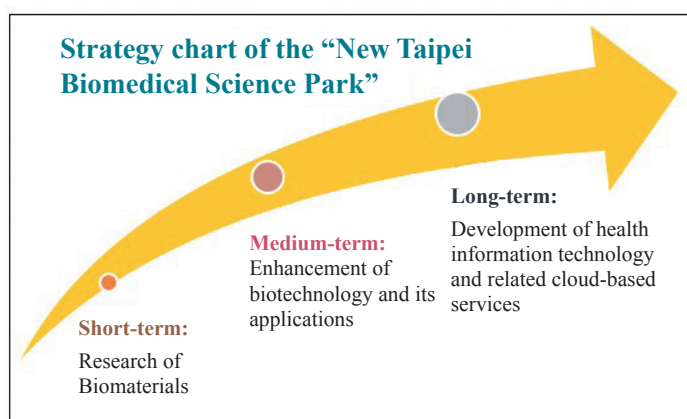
Strategy chart of the "New Taipei Biomedical Science Park"

Long-term:
Development of health information technology and related cloud-based services

Medium-term:
Enhancement of biotechnology and its applications

Short-term:
Research of Biomaterials